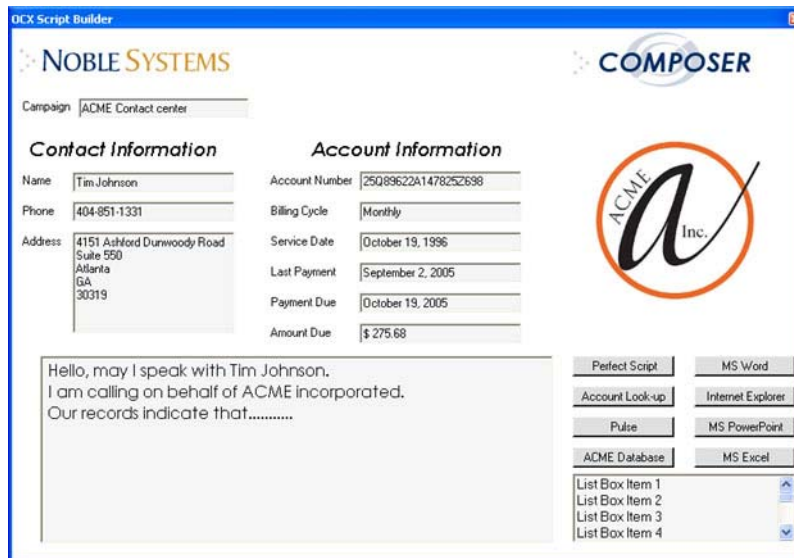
OCX Script Builder

NOBLE SYSTEMS

COMPOSER

Campaign ACME Contact center

Contact Information

Name Tim Johnson

Phone 404-851-1331

Address 4151 Ashford Dunwoody Road
Suite 550
Atlanta
GA
30319

Account Information

Account Number 25Q89622A147825Z698

Billing Cycle Monthly

Service Date October 19, 1996

Last Payment September 2, 2005

Payment Due October 19, 2005

Amount Due $ 275.68

ACME a Inc.

Hello, may I speak with Tim Johnson.
I am calling on behalf of ACME incorporated.
Our records indicate that...........

Perfect Script
MS Word
Account Look-up
Internet Explorer
Pulse
MS PowerPoint
ACME Database
MS Excel

List Box Item 1
List Box Item 2
List Box Item 3
List Box Item 4